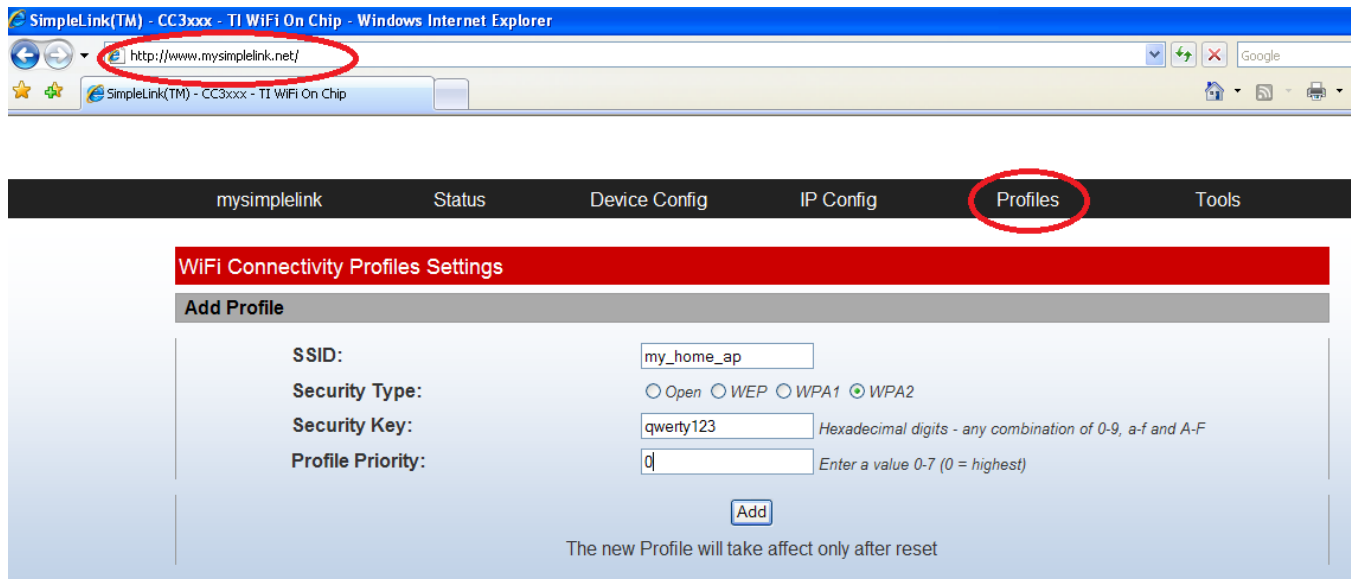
SimpleLink(TM) - CC3xxx - TI WiFi On Chip - Windows Internet Explorer

http://www.mysimplelink.net/

Google

SimpleLink(TM) - CC3xxx - TI WiFi On Chip

mysimplelink Status Device Config IP Config Profiles Tools

WiFi Connectivity Profiles Settings

Add Profile

SSID: my_home_ap

Security Type: Open WEP WPA1 WPA2

Security Key: qwerty123 Hexadecimal digits - any combination of 0-9, a-f and A-F

Profile Priority: 0 Enter a value 0-7 (0 = highest)

Add

The new Profile will take affect only after reset